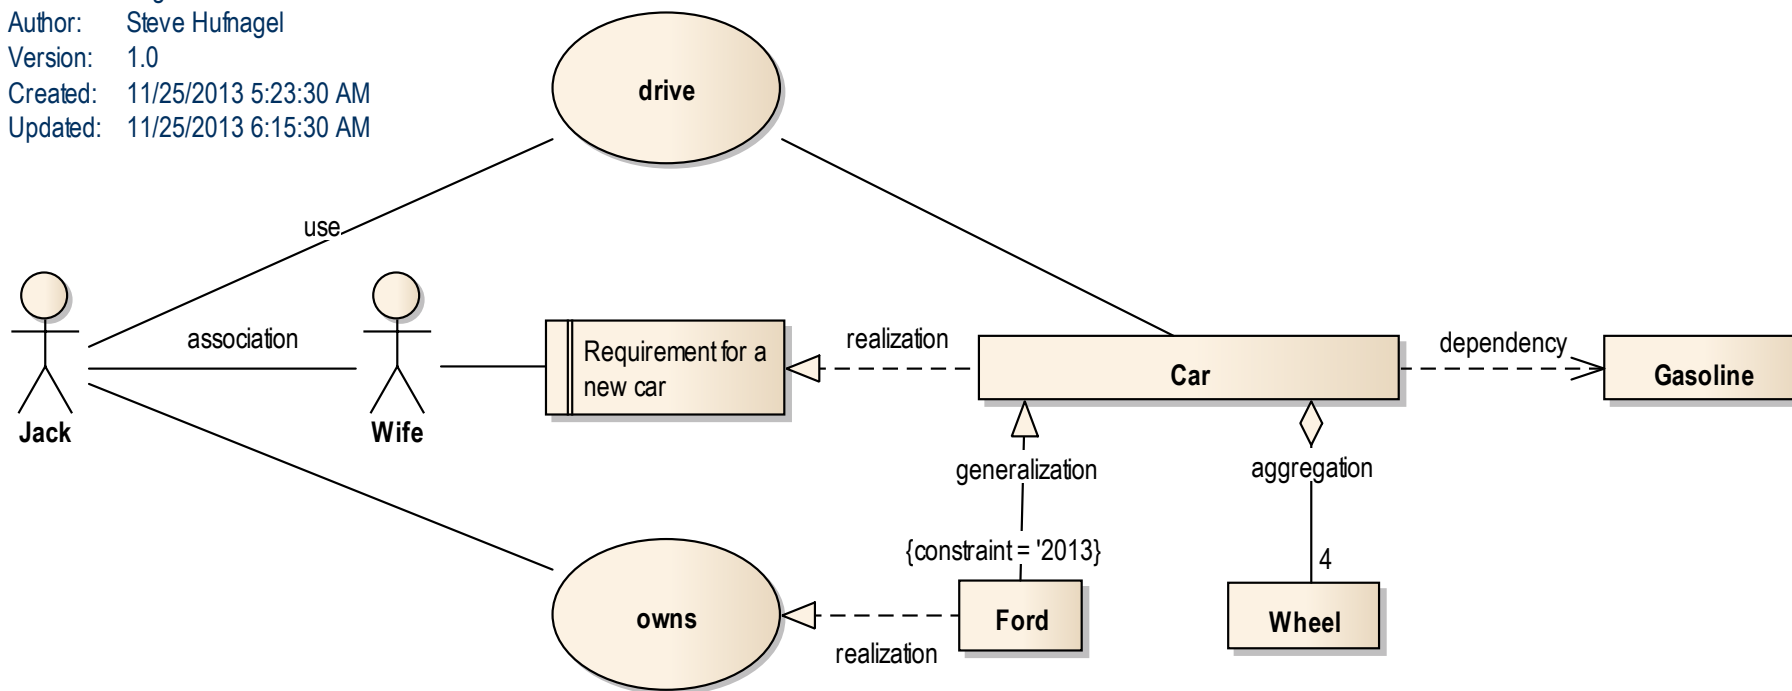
Author: Steve Hufnagel
Version: 1.0
Created: 11/25/2013 5:23:30 AM
Updated: 11/25/2013 6:15:30 AM

drive

use

association

Jack

Wife

Requirement for a new car

realization

Car

dependency

Gasoline

generalization

aggregation

{constraint = '2013}

4

owns

Ford

Wheel

realization